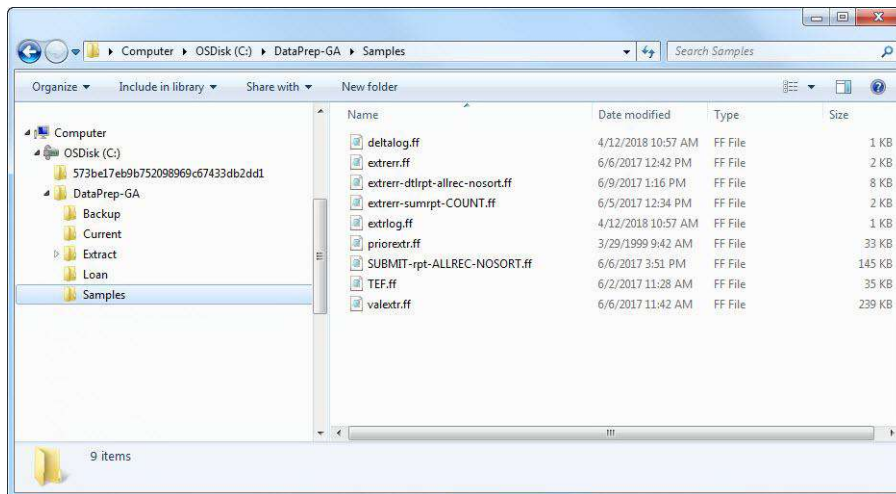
Computer ▸ OSDisk (C:) ▸ DataPrep-GA ▸ Samples

Search Samples

Organize ▾ Include in library ▾ Share with ▾ New folder

Computer
OSDisk (C:)
573be17eb9b752098969c67433db2dd1
DataPrep-GA
Backup
Current
Extract
Loan
Samples

| Name | Date modified | Type | Size |
|---|---|---|---|
| deltalog.ff | 4/12/2018 10:57 AM | FF File | 1 KB |
| extrerr.ff | 6/6/2017 12:42 PM | FF File | 2 KB |
| extrerr-dtlrpt-allrec-nosort.ff | 6/9/2017 1:16 PM | FF File | 8 KB |
| extrerr-sumrpt-COUNT.ff | 6/5/2017 12:34 PM | FF File | 2 KB |
| extrlog.ff | 4/12/2018 10:57 AM | FF File | 1 KB |
| priorextr.ff | 3/29/1999 9:42 AM | FF File | 33 KB |
| SUBMIT-rpt-ALLREC-NOSORT.ff | 6/6/2017 3:51 PM | FF File | 145 KB |
| TEF.ff | 6/2/2017 11:28 AM | FF File | 35 KB |
| valextr.ff | 6/6/2017 11:42 AM | FF File | 239 KB |

9 items